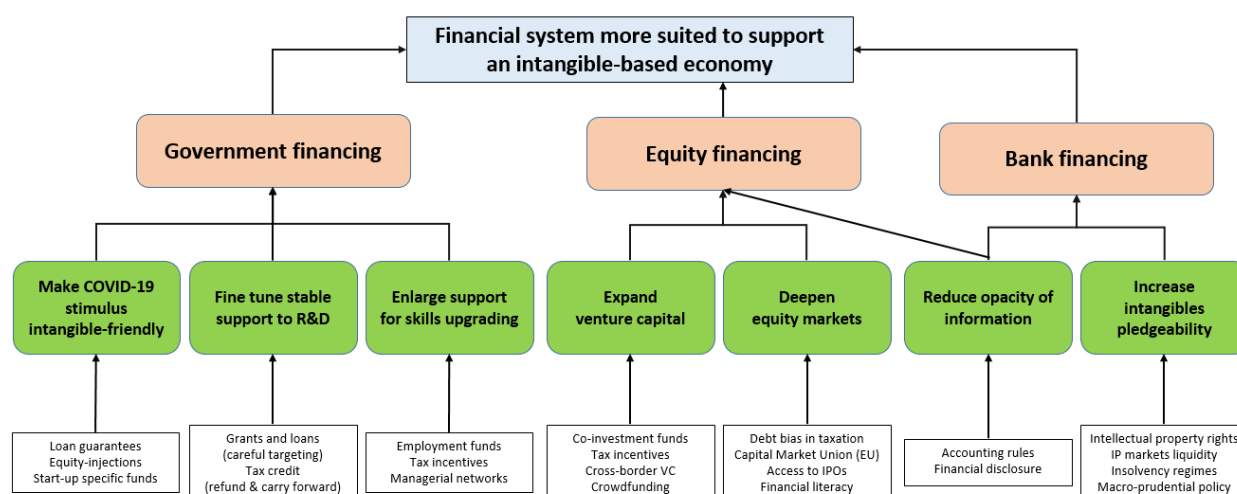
Financial system more suited to support an intangible-based economy

Government financing

Equity financing

Bank financing

Make COVID-19 stimulus intangible-friendly

Fine tune stable support to R&D

Enlarge support for skills upgrading

Expand venture capital

Deepen equity markets

Reduce opacity of information

Increase intangibles pledgeability

Loan guarantees
Equity-injections
Start-up specific funds

Grants and loans
(careful targeting)
Tax credit
(refund & carry forward)

Employment funds
Tax incentives
Managerial networks

Co-investment funds
Tax incentives
Cross-border VC
Crowdfunding

Debt bias in taxation
Capital Market Union (EU)
Access to IPOs
Financial literacy

Accounting rules
Financial disclosure

Intellectual property rights
IP markets liquidity
Insolvency regimes
Macro-prudential policy